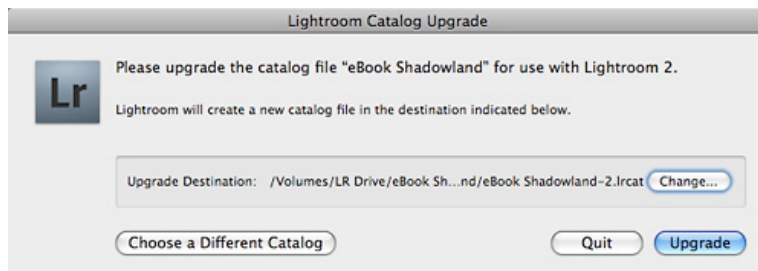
Lightroom Catalog Upgrade

Lr

Please upgrade the catalog file "eBook Shadowland" for use with Lightroom 2.

Lightroom will create a new catalog file in the destination indicated below.

Upgrade Destination: /Volumes/LR Drive/eBook Sh...nd/eBook Shadowland-2.lrcat

Change...

Choose a Different Catalog

Quit

Upgrade